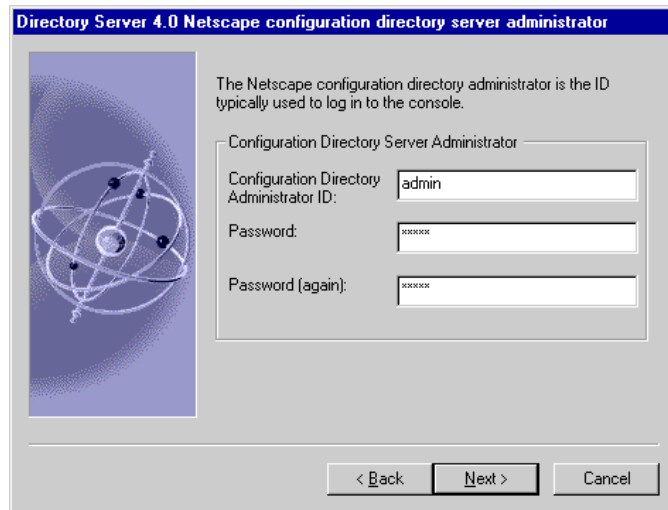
Directory Server 4.0 Netscape configuration directory server administrator

The Netscape configuration directory administrator is the ID typically used to log in to the console.

Configuration Directory Server Administrator

Configuration Directory Administrator ID: admin

Password: *****

Password (again): *****

< Back | Next > | Cancel